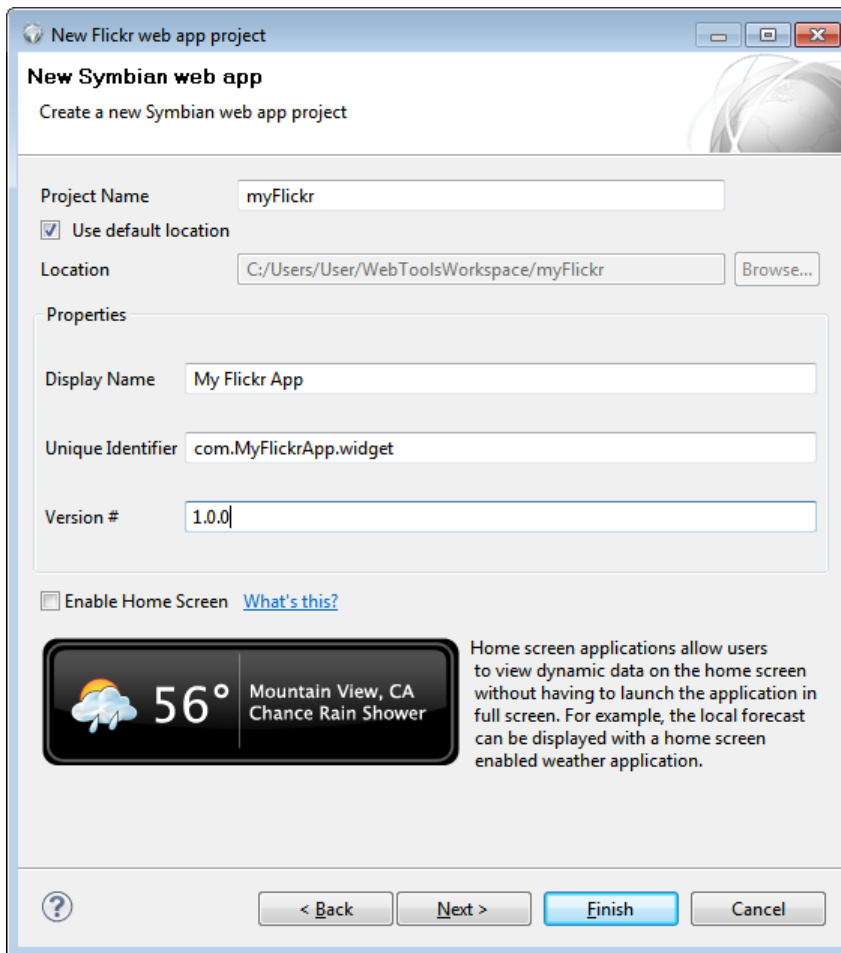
New Flickr web app project

New Symbian web app

Create a new Symbian web app project

Project Name myFlickr

Use default location

Location C:/Users/User/WebToolsWorkspace/myFlickr Browse...

Properties

Display Name My Flickr App

Unique Identifier com.MyFlickrApp.widget

Version # 1.0.0

Enable Home Screen What's this?

56° Mountain View, CA Chance Rain Shower

Home screen applications allow users to view dynamic data on the home screen without having to launch the application in full screen. For example, the local forecast can be displayed with a home screen enabled weather application.

?

< Back Next > Finish Cancel